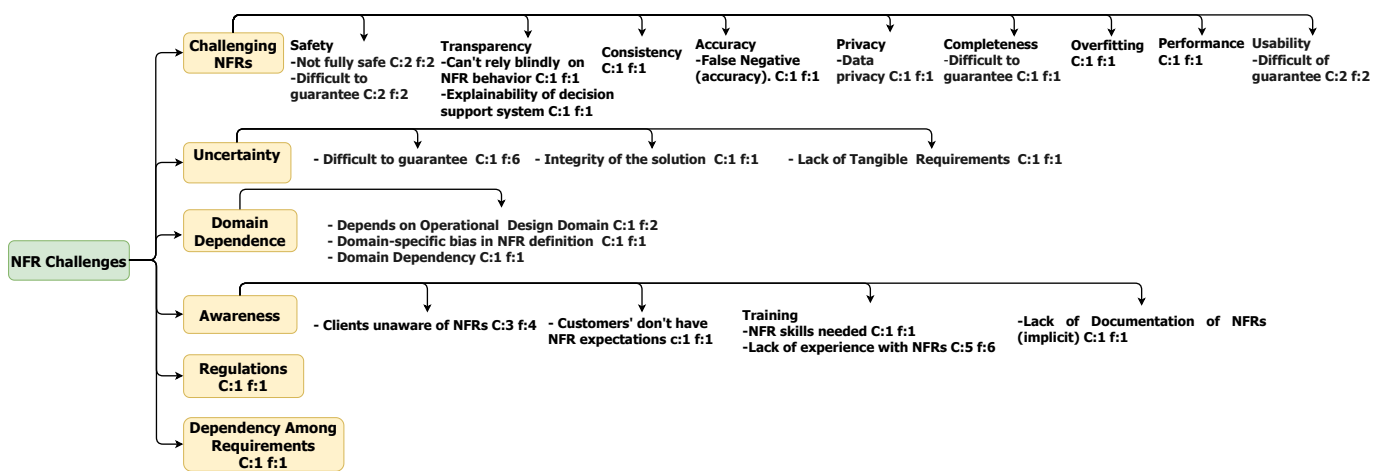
NFR Challenges

Challenging NFRs

Safety
-Not fully safe C:2 f:2
-Difficult to guarantee C:2 f:2

Transparency
-Can't rely blindly on NFR behavior C:1 f:1
-Explainability of decision support system C:1 f:1

Consistency
C:1 f:1

Accuracy
-False Negative (accuracy). C:1 f:1

Privacy
-Data privacy C:1 f:1

Completeness
-Difficult to guarantee C:1 f:1

Overfitting
C:1 f:1

Performance
C:1 f:1

Usability
-Difficult of guarantee C:2 f:2

Uncertainty

- Difficult to guarantee C:1 f:6
- Integrity of the solution C:1 f:1
- Lack of Tangible Requirements C:1 f:1

Domain Dependence

- Depends on Operational Design Domain C:1 f:2
- Domain-specific bias in NFR definition C:1 f:1
- Domain Dependency C:1 f:1

Awareness

- Clients unaware of NFRs C:3 f:4
- Customers' don't have NFR expectations c:1 f:1

Training
-NFR skills needed C:1 f:1
-Lack of experience with NFRs C:5 f:6

-Lack of Documentation of NFRs (implicit) C:1 f:1

Regulations
C:1 f:1

Dependency Among Requirements
C:1 f:1